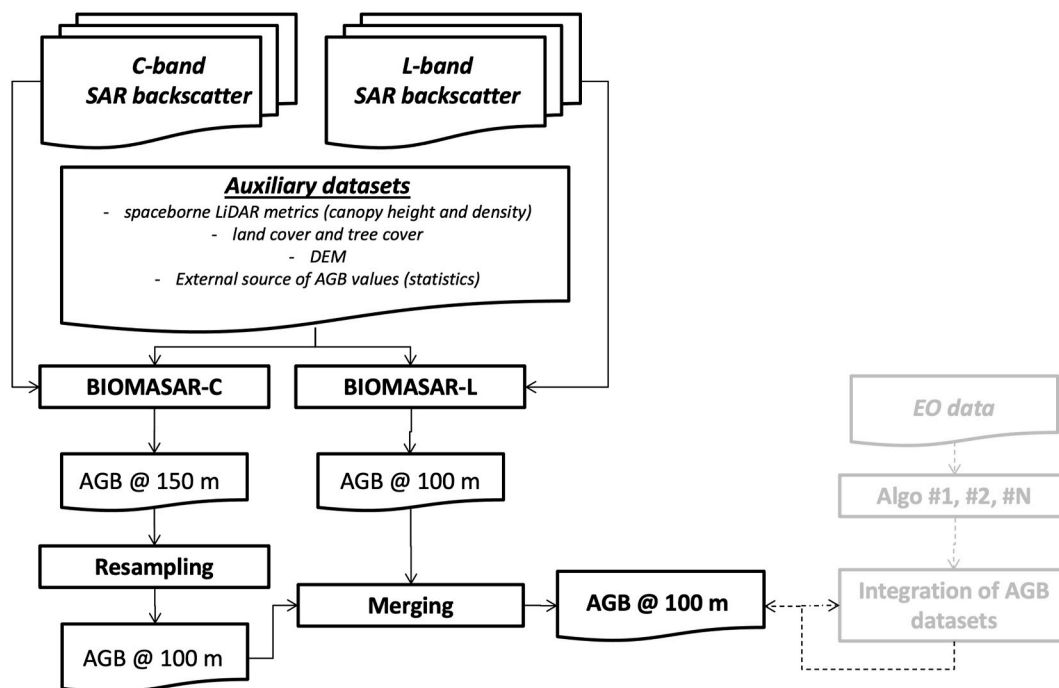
C-band
SAR backscatter

L-band
SAR backscatter

Auxiliary datasets
- spaceborne LiDAR metrics (canopy height and density)
- land cover and tree cover
- DEM
- External source of AGB values (statistics)

BIOMASAR-C

BIOMASAR-L

AGB @ 150 m

AGB @ 100 m

Resampling

AGB @ 100 m

Merging

AGB @ 100 m

EO data

Algo #1, #2, #N

Integration of AGB datasets